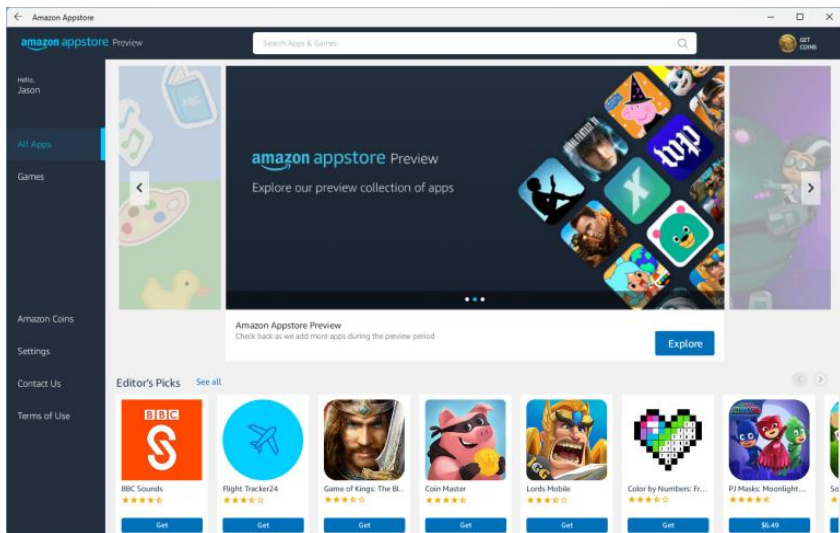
Amazon Appstore

amazon appstore Preview

Search Apps & Games

GET COINS

Hello, Jason

All Apps

Games

Amazon Coins

Settings

Contact Us

Terms of Use

amazon appstore Preview

Explore our preview collection of apps

Amazon Appstore Preview

Check back as we add more apps during the preview period

Explore

Editor's Picks See all

BBC Sounds
Get

Flight Tracker24
Get

Game of Kings: The Bl...
Get

Coin Master
Get

Lords Mobile
Get

Color by Numbers: Fr...
Get

PJ Masks: Moonlight...
$6.49